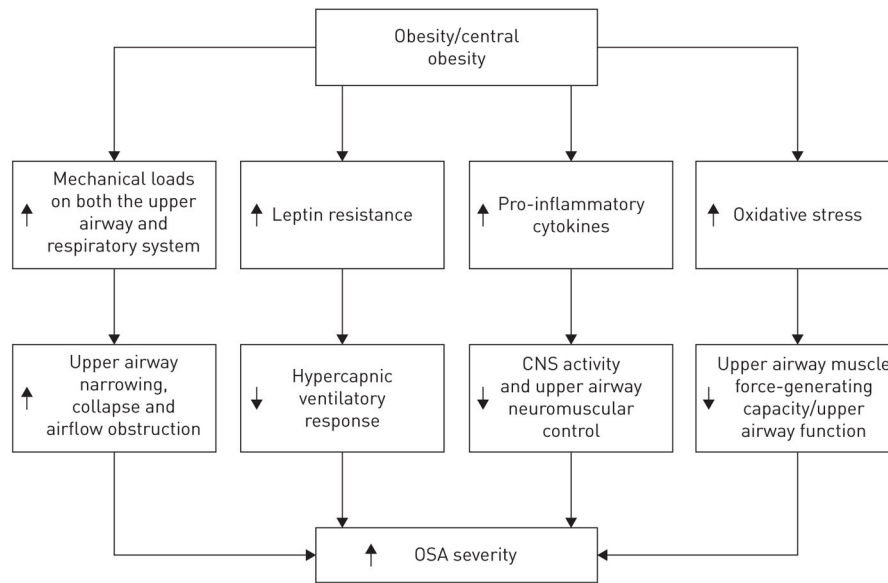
Obesity/central obesity

↑ Mechanical loads on both the upper airway and respiratory system

↑ Leptin resistance

↑ Pro-inflammatory cytokines

↑ Oxidative stress

↑ Upper airway narrowing, collapse and airflow obstruction

↓ Hypercapnic ventilatory response

↓ CNS activity and upper airway neuromuscular control

↓ Upper airway muscle force-generating capacity/upper airway function

↑ OSA severity